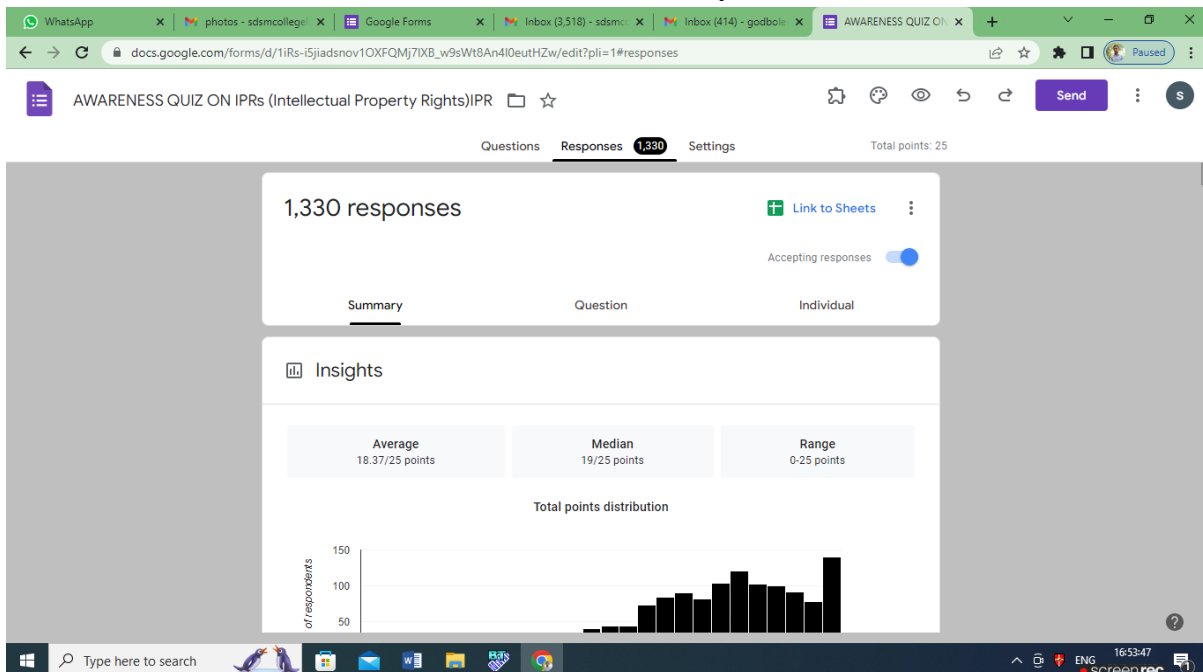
WhatsApp ×
photos - sdsmcollege ×
Google Forms ×
Inbox (3,518) - sdsmc ×
Inbox (414) - godbole ×
AWARENESS QUIZ ON ×
+

docs.google.com/forms/d/1iRs-i5jiadsnov1OXFQMj7lXB_w9sWt8An4l0eutHZw/edit?pli=1#responses

Paused

AWARENESS QUIZ ON IPRs (Intellectual Property Rights)IPR

Send

S

Questions Responses 1,330 Settings

Total points: 25

1,330 responses

Link to Sheets

Accepting responses

Summary Question Individual

Insights

Average
18.37/25 points

Median
19/25 points

Range
0-25 points

Total points distribution

150
100
50

of respondents

Type here to search

ENG 16:53:47

screenrec